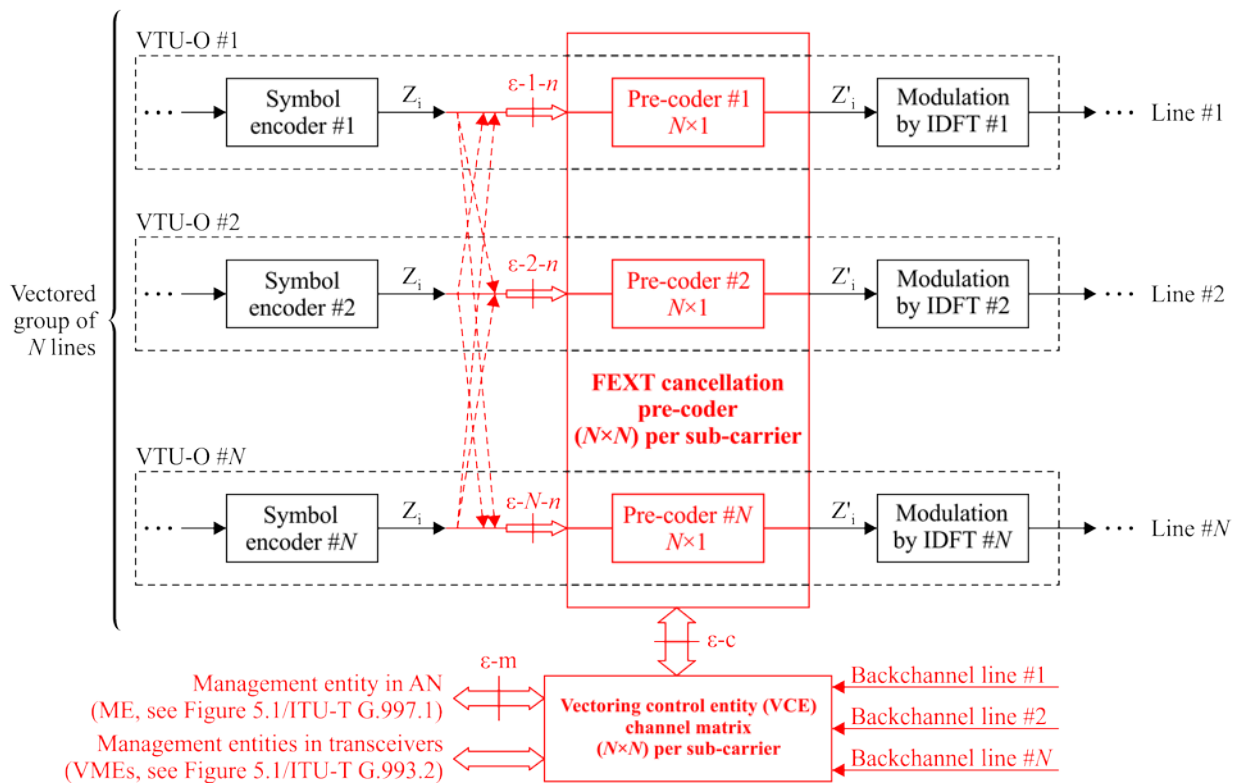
Vectored group of $N$ lines

VTU-O #1

Symbol encoder #1

$Z_i$

ε-1-$n$

Pre-coder #1 $N$×1

$Z'_i$

Modulation by IDFT #1

Line #1

VTU-O #2

Symbol encoder #2

$Z_i$

ε-2-$n$

Pre-coder #2 $N$×1

$Z'_i$

Modulation by IDFT #2

Line #2

FEXT cancellation pre-coder ($N$×$N$) per sub-carrier

VTU-O #$N$

Symbol encoder #$N$

$Z_i$

ε-$N$-$n$

Pre-coder #$N$ $N$×1

$Z'_i$

Modulation by IDFT #$N$

Line #$N$

ε-c

ε-m

Management entity in AN (ME, see Figure 5.1/ITU-T G.997.1)

Management entities in transceivers (VMEs, see Figure 5.1/ITU-T G.993.2)

Vectoring control entity (VCE) channel matrix ($N$×$N$) per sub-carrier

Backchannel line #1

Backchannel line #2

Backchannel line #$N$